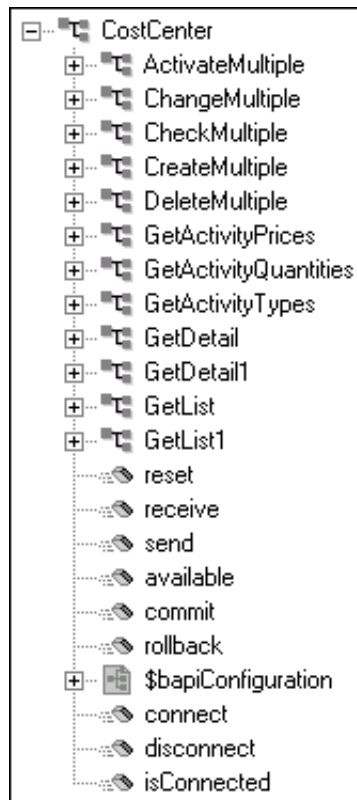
CostCenter
ActivateMultiple
ChangeMultiple
CheckMultiple
CreateMultiple
DeleteMultiple
GetActivityPrices
GetActivityQuantities
GetActivityTypes
GetDetail
GetDetail1
GetList
GetList1
reset
receive
send
available
commit
rollback
$bapiConfiguration
connect
disconnect
isConnected